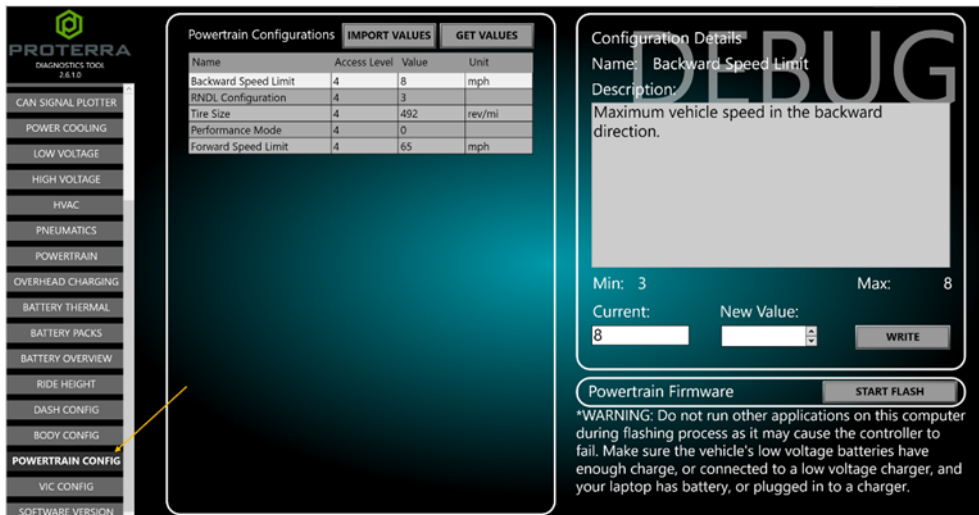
PROTERRA
DIAGNOSTICS TOOL
2.6.1.0

CAN SIGNAL PLOTTER
POWER COOLING
LOW VOLTAGE
HIGH VOLTAGE
HVAC
PNEUMATICS
POWERTRAIN
OVERHEAD CHARGING
BATTERY THERMAL
BATTERY PACKS
BATTERY OVERVIEW
RIDE HEIGHT
DASH CONFIG
BODY CONFIG
POWERTRAIN CONFIG
VIC CONFIG
SOFTWARE VERSION

Powertrain Configurations
IMPORT VALUES
GET VALUES

| Name | Access Level | Value | Unit |
|---|---|---|---|
| Backward Speed Limit | 4 | 8 | mph |
| RNDL Configuration | 4 | 3 | |
| Tire Size | 4 | 492 | rev/mi |
| Performance Mode | 4 | 0 | |
| Forward Speed Limit | 4 | 65 | mph |

Configuration Details
DEBUG
Name: Backward Speed Limit
Description:
Maximum vehicle speed in the backward direction.

Min: 3
Max: 8
Current:
8
New Value:
WRITE

Powertrain Firmware
START FLASH
*WARNING: Do not run other applications on this computer during flashing process as it may cause the controller to fail. Make sure the vehicle's low voltage batteries have enough charge, or connected to a low voltage charger, and your laptop has battery, or plugged in to a charger.